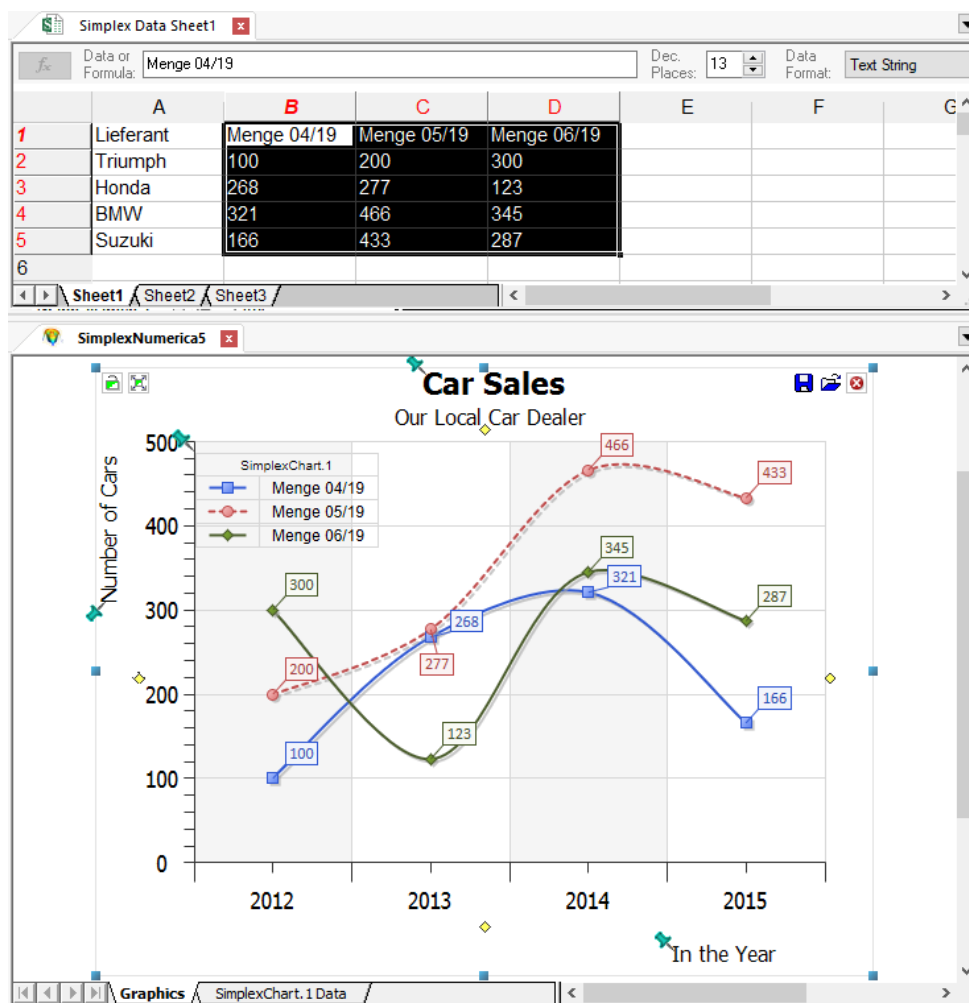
Simplex Data Sheet1

Data or Formula: Menge 04/19
Dec. Places: 13
Data Format: Text String

|   | A | B | C | D | E | F | G |
|---|---|---|---|---|---|---|---|
| 1 | Lieferant | Menge 04/19 | Menge 05/19 | Menge 06/19 | | | |
| 2 | Triumph | 100 | 200 | 300 | | | |
| 3 | Honda | 268 | 277 | 123 | | | |
| 4 | BMW | 321 | 466 | 345 | | | |
| 5 | Suzuki | 166 | 433 | 287 | | | |
| 6 | | | | | | | |

Sheet1 Sheet2 Sheet3

SimplexNumerica5

Car Sales
Our Local Car Dealer

SimplexChart.1
Menge 04/19
Menge 05/19
Menge 06/19

Number of Cars
500
400
300
200
100
0

300 200 100 277 268 123 466 345 321 433 287 166

2012 2013 2014 2015
In the Year

Graphics SimplexChart.1 Data